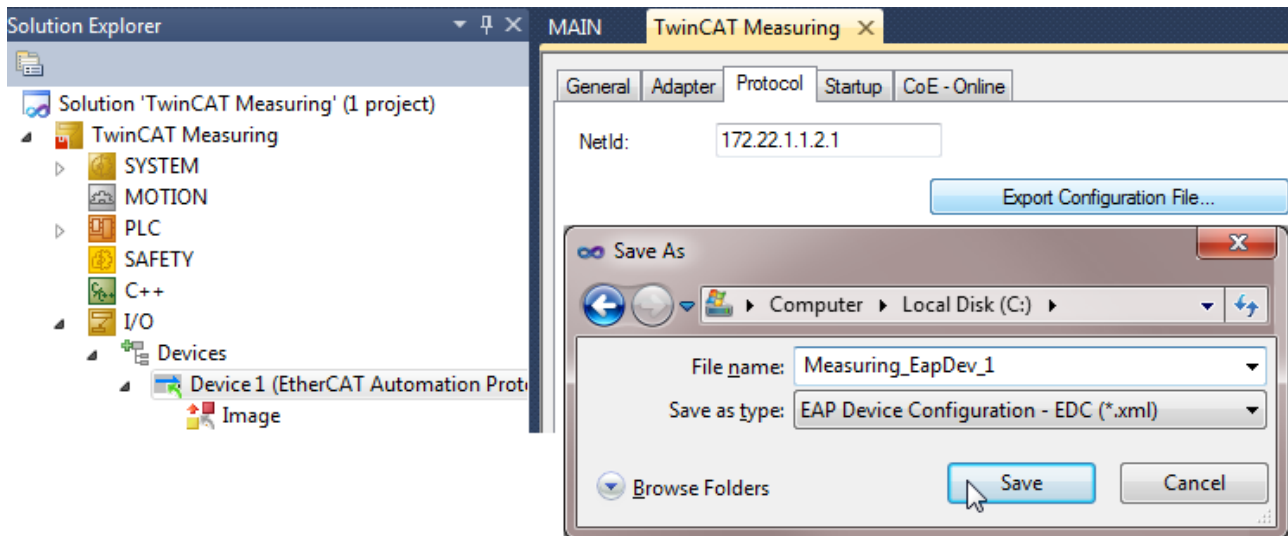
Solution Explorer

Solution 'TwinCAT Measuring' (1 project)
TwinCAT Measuring
SYSTEM
MOTION
PLC
SAFETY
C++
I/O
Devices
Device 1 (EtherCAT Automation Prot
Image

MAIN
TwinCAT Measuring

General
Adapter
Protocol
Startup
CoE - Online

NetId:
172.22.1.1.2.1

Export Configuration File...

Save As

Computer ▸ Local Disk (C:) ▸

File name:
Measuring_EapDev_1

Save as type:
EAP Device Configuration - EDC (*.xml)

Browse Folders

Save

Cancel